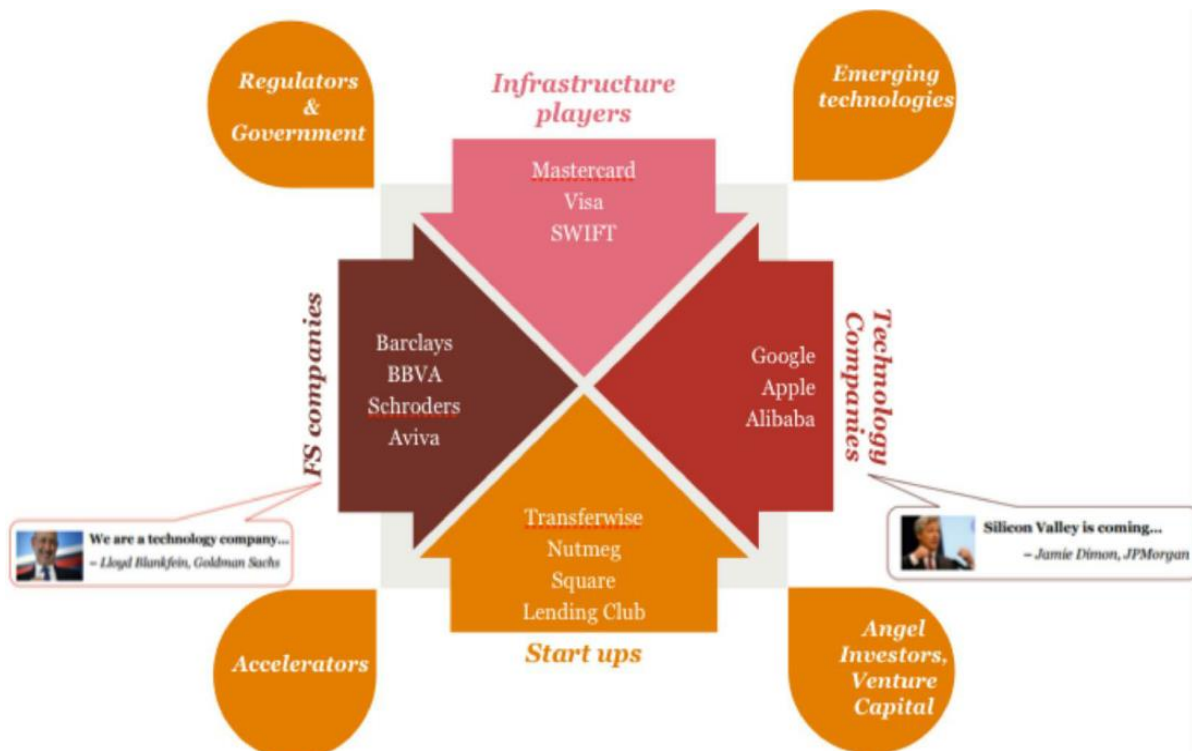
Regulators & Government

Infrastructure players

Emerging technologies

Mastercard
Visa
SWIFT

FS companies

Barclays
BBVA
Schroders
Aviva

Technology Companies

Google
Apple
Alibaba

We are a technology company...
– Lloyd Blankfein, Goldman Sachs

Silicon Valley is coming...
– Jamie Dimon, JPMorgan

Transferwise
Nutmeg
Square
Lending Club

Start ups

Accelerators

Angel Investors, Venture Capital